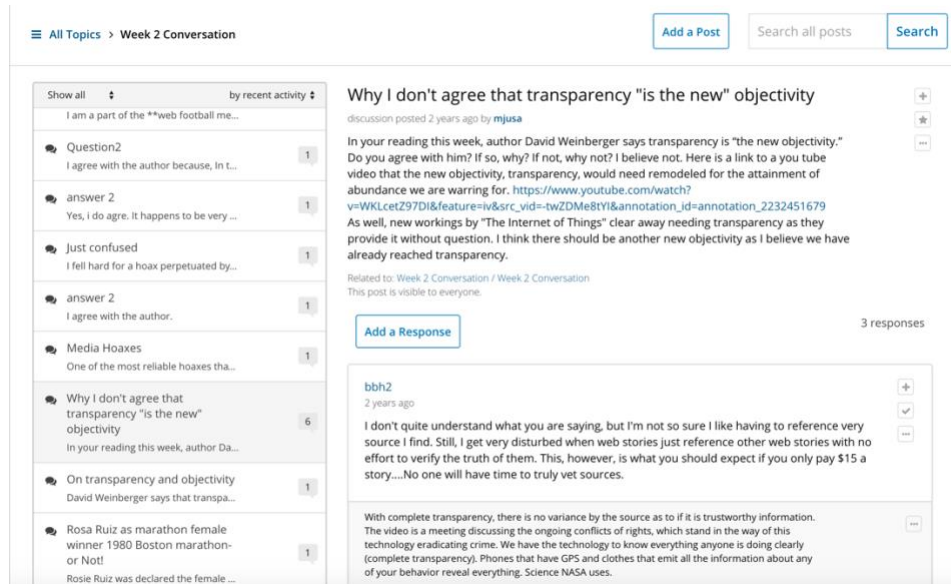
All Topics > Week 2 Conversation

Add a Post

Search all posts

Search

Show all

by recent activity

I am a part of the **web football me...

Question2

I agree with the author because, In t...

1

answer 2

Yes, i do agre. It happens to be very ...

1

Just confused

I fell hard for a hoax perpetuated by...

1

answer 2

I agree with the author.

1

Media Hoaxes

One of the most reliable hoaxes tha...

1

Why I don't agree that transparency "is the new" objectivity

In your reading this week, author Da...

6

On transparency and objectivity

David Weinberger says that transpa...

1

Rosa Ruiz as marathon female winner 1980 Boston marathon- or Not!

Rosie Ruiz was declared the female ...

1

Why I don't agree that transparency "is the new" objectivity

discussion posted 2 years ago by mjusa

In your reading this week, author David Weinberger says transparency is "the new objectivity." Do you agree with him? If so, why? If not, why not? I believe not. Here is a link to a you tube video that the new objectivity, transparency, would need remodeled for the attainment of abundance we are warring for. https://www.youtube.com/watch?v=WKLcetZ97DI&feature=iv&src_vid=-twZDMe8tYI&annotation_id=annotation_2232451679
As well, new workings by "The Internet of Things" clear away needing transparency as they provide it without question. I think there should be another new objectivity as I believe we have already reached transparency.

Related to: Week 2 Conversation / Week 2 Conversation
This post is visible to everyone.

Add a Response

3 responses

bbh2
2 years ago

I don't quite understand what you are saying, but I'm not so sure I like having to reference very source I find. Still, I get very disturbed when web stories just reference other web stories with no effort to verify the truth of them. This, however, is what you should expect if you only pay $15 a story....No one will have time to truly vet sources.

With complete transparency, there is no variance by the source as to if it is trustworthy information. The video is a meeting discussing the ongoing conflicts of rights, which stand in the way of this technology eradicating crime. We have the technology to know everything anyone is doing clearly (complete transparency). Phones that have GPS and clothes that emit all the information about any of your behavior reveal everything. Science NASA uses.